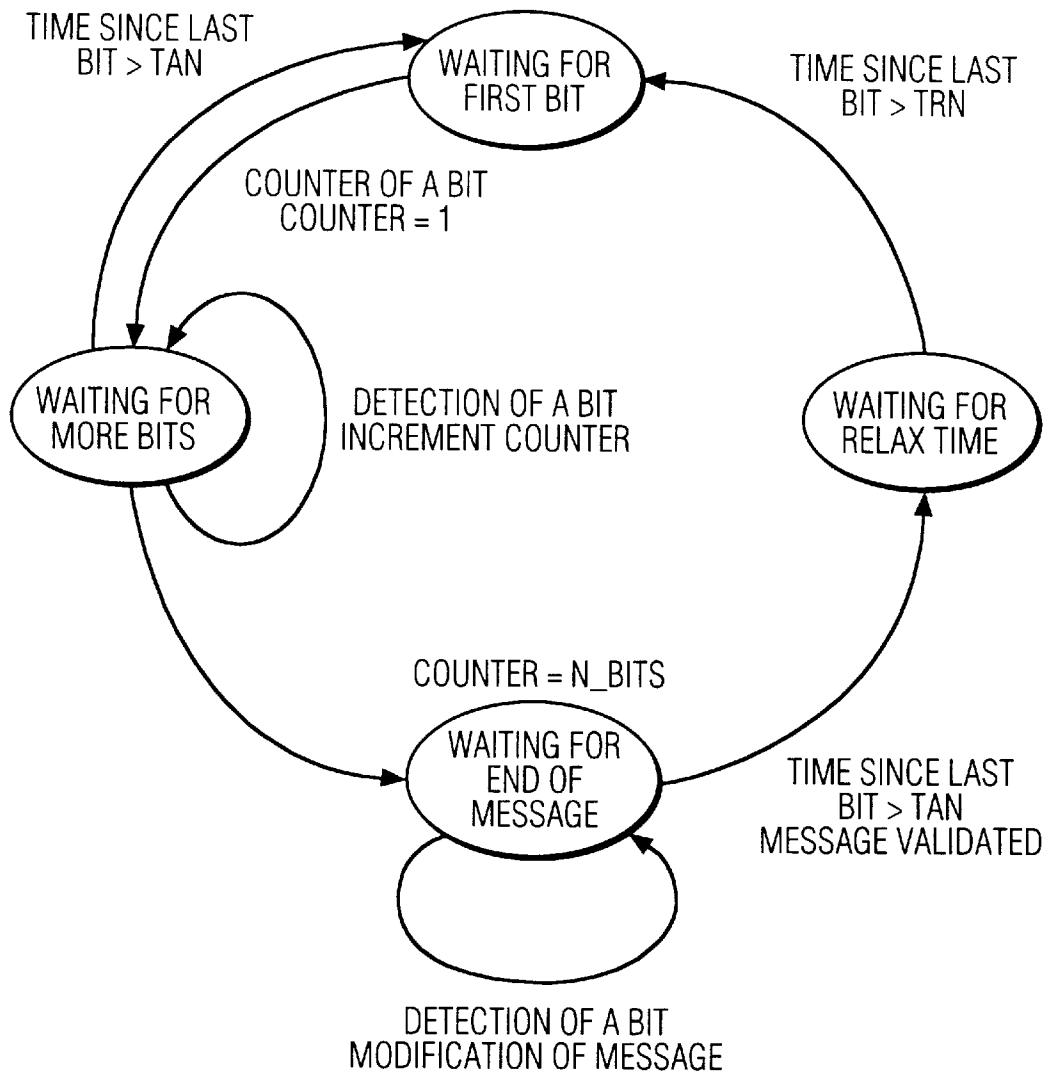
TIME SINCE LAST BIT > TAN

WAITING FOR FIRST BIT

TIME SINCE LAST BIT > TRN

COUNTER OF A BIT COUNTER = 1

WAITING FOR MORE BITS

DETECTION OF A BIT INCREMENT COUNTER

WAITING FOR RELAX TIME

COUNTER = N_BITS

WAITING FOR END OF MESSAGE

TIME SINCE LAST BIT > TAN MESSAGE VALIDATED

DETECTION OF A BIT MODIFICATION OF MESSAGE